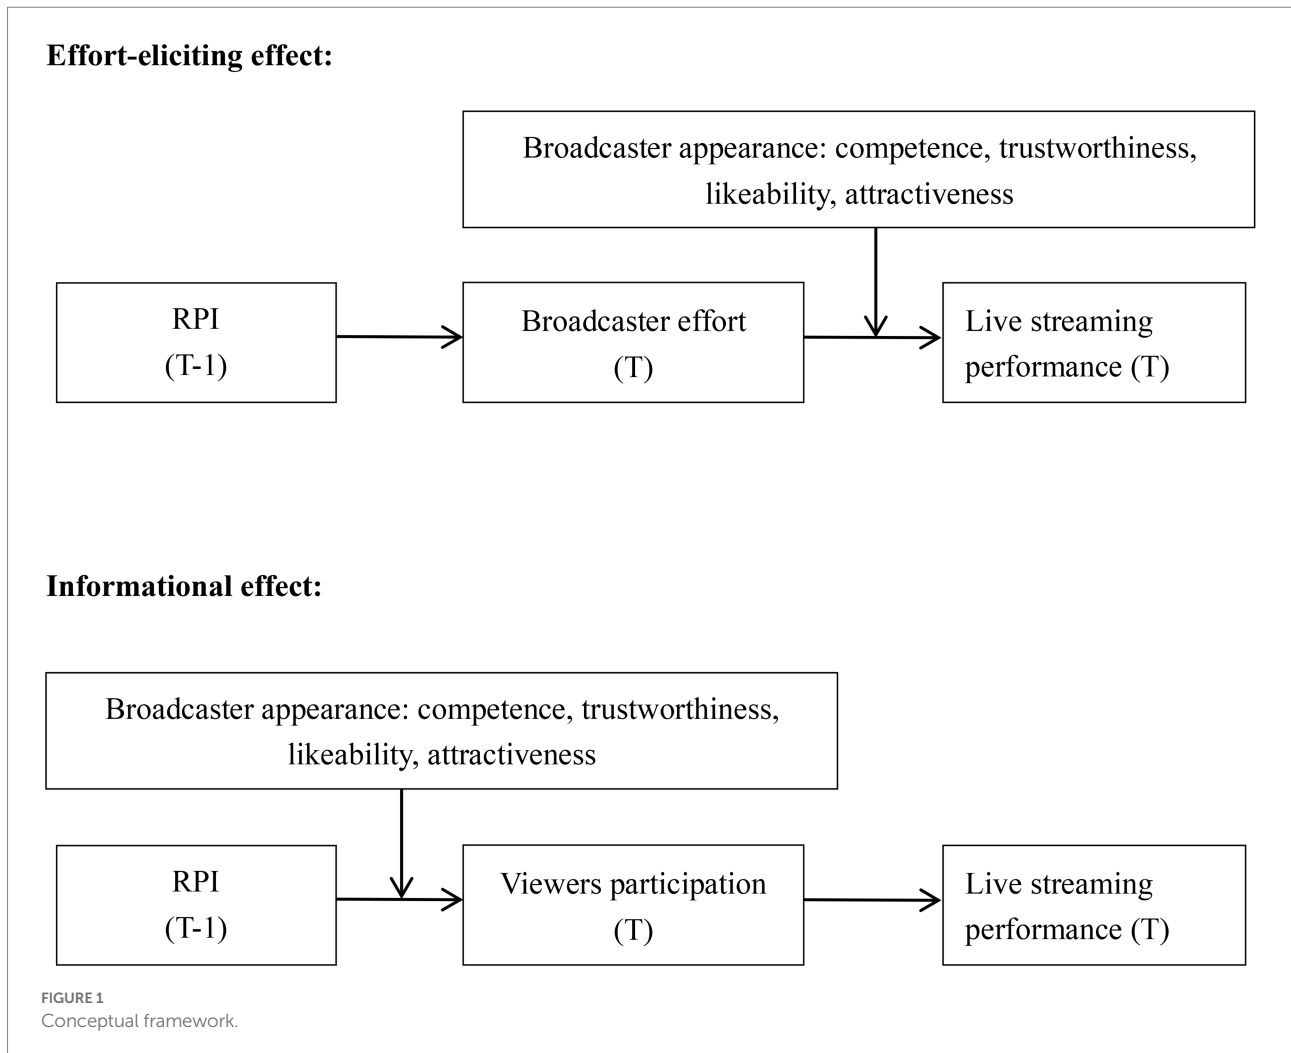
Effort-eliciting effect:

Broadcaster appearance: competence, trustworthiness, likeability, attractiveness

RPI (T-1)

Broadcaster effort (T)

Live streaming performance (T)

Informational effect:

Broadcaster appearance: competence, trustworthiness, likeability, attractiveness

RPI (T-1)

Viewers participation (T)

Live streaming performance (T)

FIGURE 1
Conceptual framework.